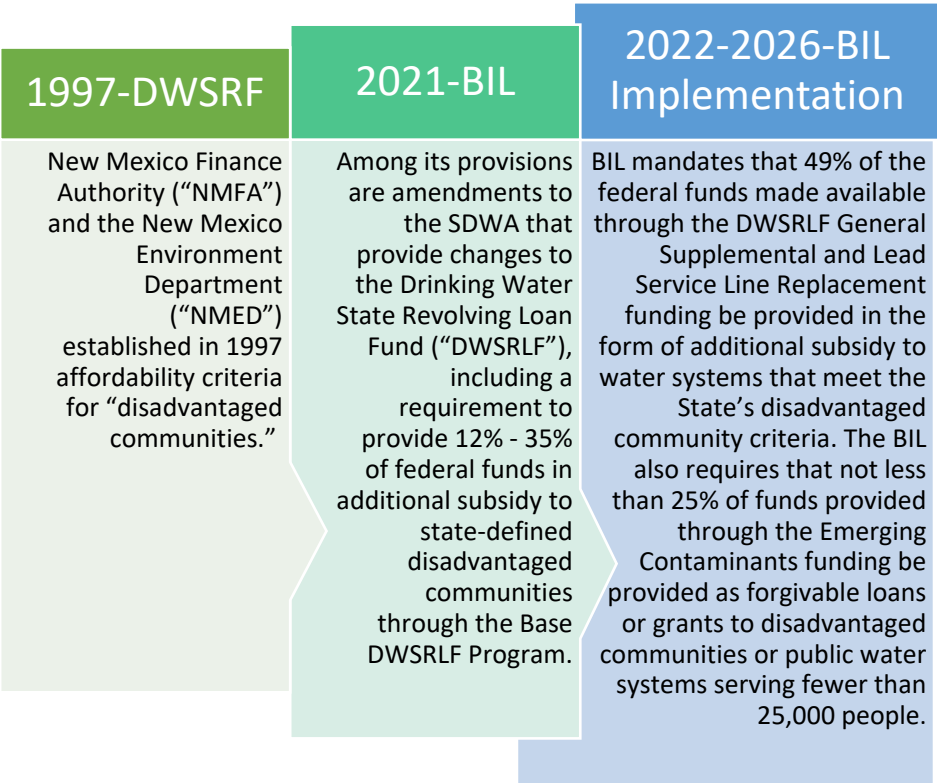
1997-DWSRF

New Mexico Finance Authority (“NMFA”) and the New Mexico Environment Department (“NMED”) established in 1997 affordability criteria for “disadvantaged communities.”

2021-BIL

Among its provisions are amendments to the SDWA that provide changes to the Drinking Water State Revolving Loan Fund (“DWSRLF”), including a requirement to provide 12% - 35% of federal funds in additional subsidy to state-defined disadvantaged communities through the Base DWSRLF Program.

2022-2026-BIL Implementation

BIL mandates that 49% of the federal funds made available through the DWSRLF General Supplemental and Lead Service Line Replacement funding be provided in the form of additional subsidy to water systems that meet the State’s disadvantaged community criteria. The BIL also requires that not less than 25% of funds provided through the Emerging Contaminants funding be provided as forgivable loans or grants to disadvantaged communities or public water systems serving fewer than 25,000 people.